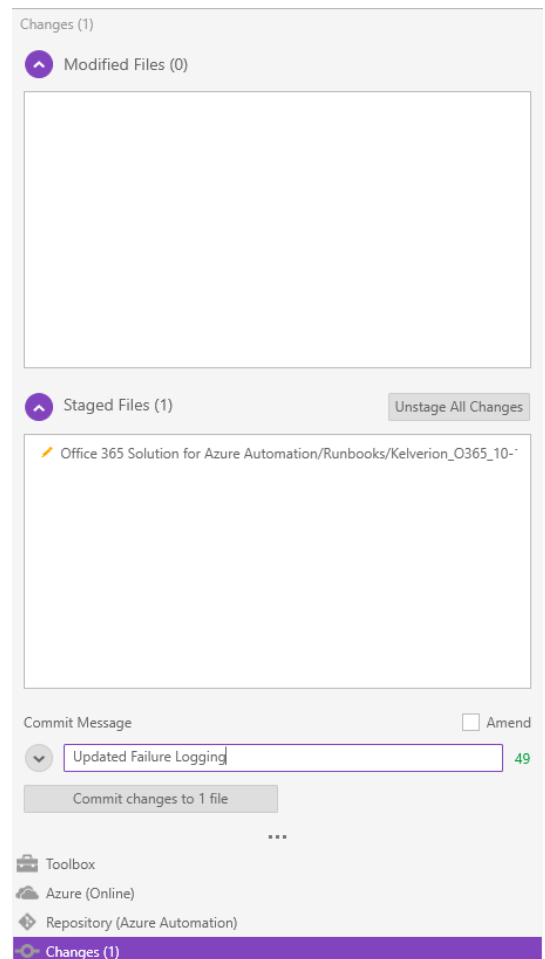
Changes (1)

Modified Files (0)

Staged Files (1)

Unstage All Changes

Office 365 Solution for Azure Automation/Runbooks/Kelverion_O365_10-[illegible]

Commit Message

Amend

Updated Failure Logging

49

Commit changes to 1 file

...

Toolbox

Azure (Online)

Repository (Azure Automation)

Changes (1)